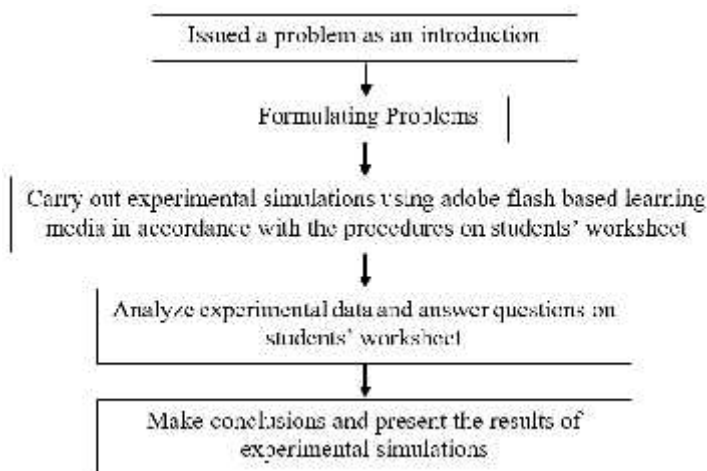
Issued a problem as an introduction

Formulating Problems

Carry out experimental simulations using adobe flash based learning media in accordance with the procedures on students' worksheet

Analyze experimental data and answer questions on students' worksheet

Make conclusions and present the results of experimental simulations